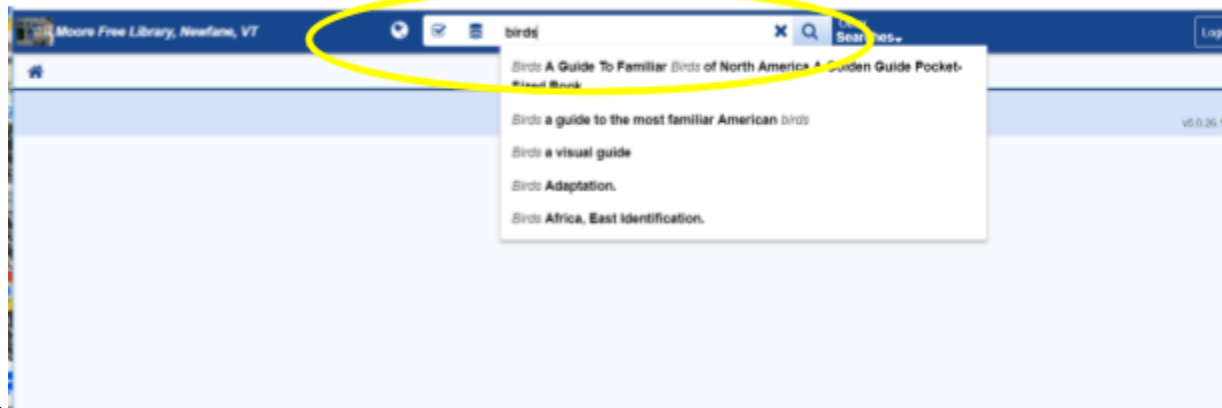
Moore Free Library, Newfane, VT

birds

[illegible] Searches

Log

Birds A Guide To Familiar Birds of North America A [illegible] Golden Guide Pocket-Sized Book

Birds a guide to the most familiar American birds

Birds a visual guide

Birds Adaptation.

Birds Africa, East Identification.

v5.0.26.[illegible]